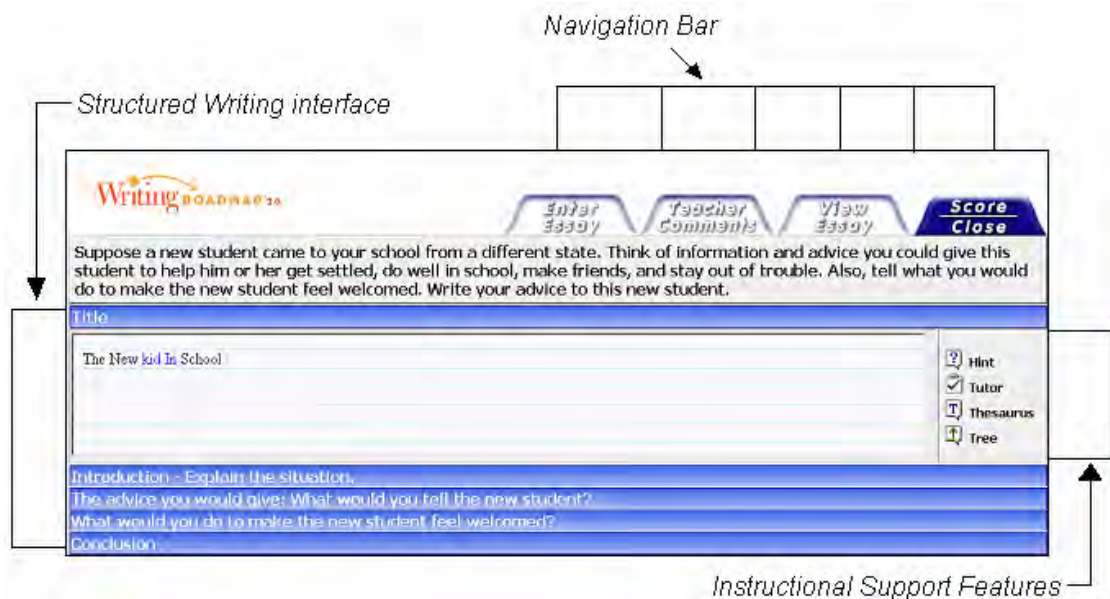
Navigation Bar

Structured Writing interface

Writing ROADMAP 2.0

Enter Essay

Teacher Comments

View Essay

Score

Close

Suppose a new student came to your school from a different state. Think of information and advice you could give this student to help him or her get settled, do well in school, make friends, and stay out of trouble. Also, tell what you would do to make the new student feel welcomed. Write your advice to this new student.

Title

The New kid In School

Hint

Tutor

Thesaurus

Tree

Introduction - Explain the situation.

The advice you would give: What would you tell the new student?

What would you do to make the new student feel welcomed?

Conclusion

Instructional Support Features